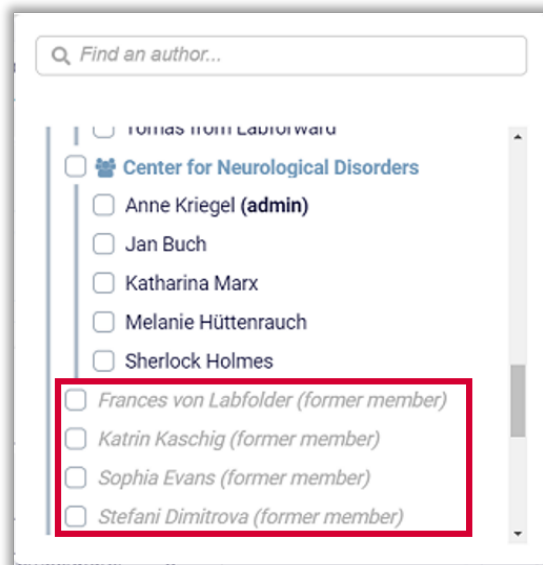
Find an author...

Tomas from Labforward

Center for Neurological Disorders

Anne Kriegel **(admin)**

Jan Buch

Katharina Marx

Melanie Hüttenrauch

Sherlock Holmes

*Frances von Labfolder (former member)*

*Katrin Kaschig (former member)*

*Sophia Evans (former member)*

*Stefani Dimitrova (former member)*